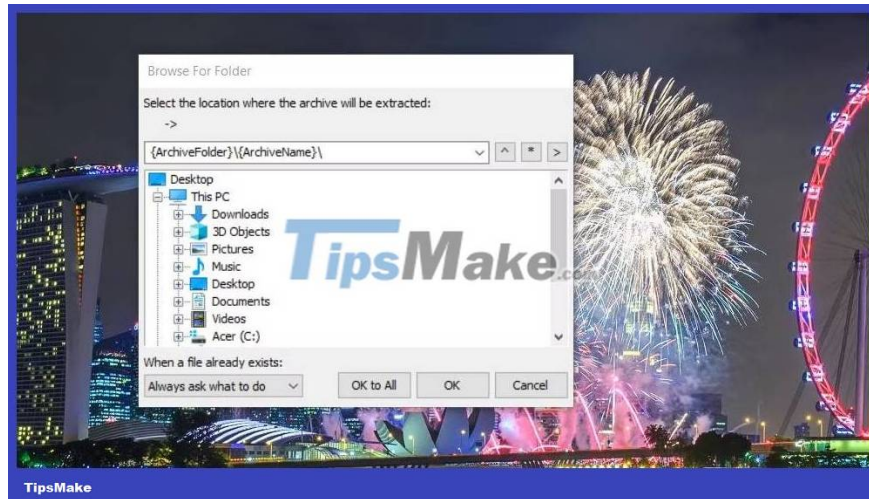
Browse For Folder

Select the location where the archive will be extracted:

->

{ArchiveFolder}\{ArchiveName}\

^ * >

Desktop
This PC
Downloads
3D Objects
Pictures
Music
Desktop
Documents
Videos
Acer (C:)

TipsMake.com

When a file already exists:

Always ask what to do

OK to All

OK

Cancel

TipsMake